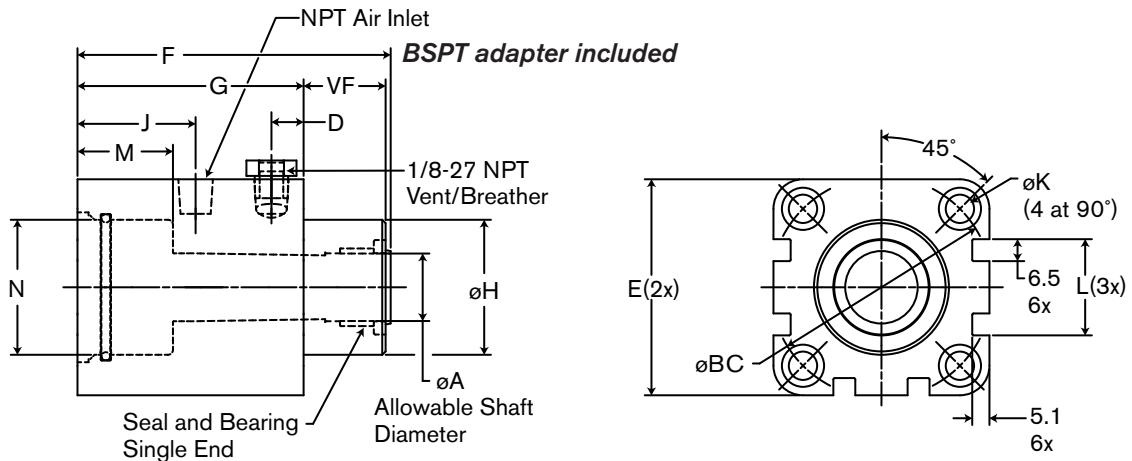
NPT Air Inlet

F

BSPT adapter included

G

VF

J

D

M

1/8-27 NPT Vent/Breather

N

øH

øA Allowable Shaft Diameter

Seal and Bearing Single End

45°

øK (4 at 90°)

E(2x)

6.5 6x

L(3x)

øBC

5.1 6x